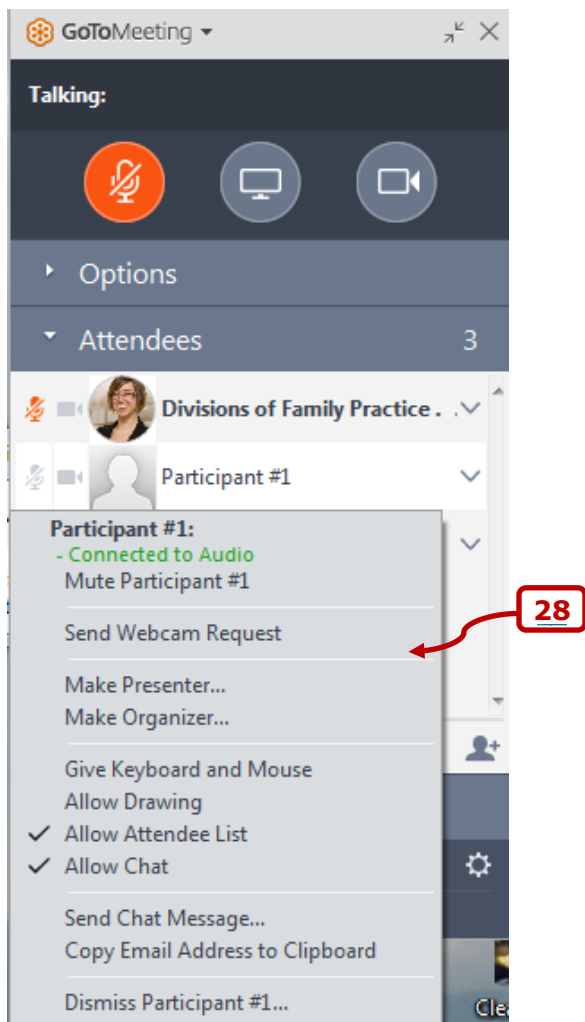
GoToMeeting

Talking:

Options

Attendees 3

Divisions of Family Practice .

Participant #1

Participant #1:
- Connected to Audio
Mute Participant #1

Send Webcam Request

Make Presenter...
Make Organizer...

Give Keyboard and Mouse
Allow Drawing
✓ Allow Attendee List
✓ Allow Chat

Send Chat Message...
Copy Email Address to Clipboard

Dismiss Participant #1...

28

Cle